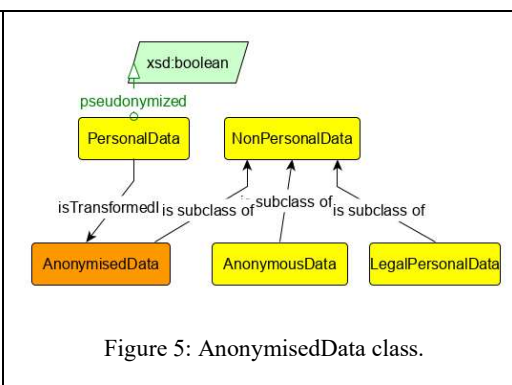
xsd:boolean

pseudonymized

PersonalData

NonPersonalData

isTransformedI

is subclass of

subclass of

is subclass of

AnonymisedData

AnonymousData

LegalPersonalData

Figure 5: AnonymisedData class.